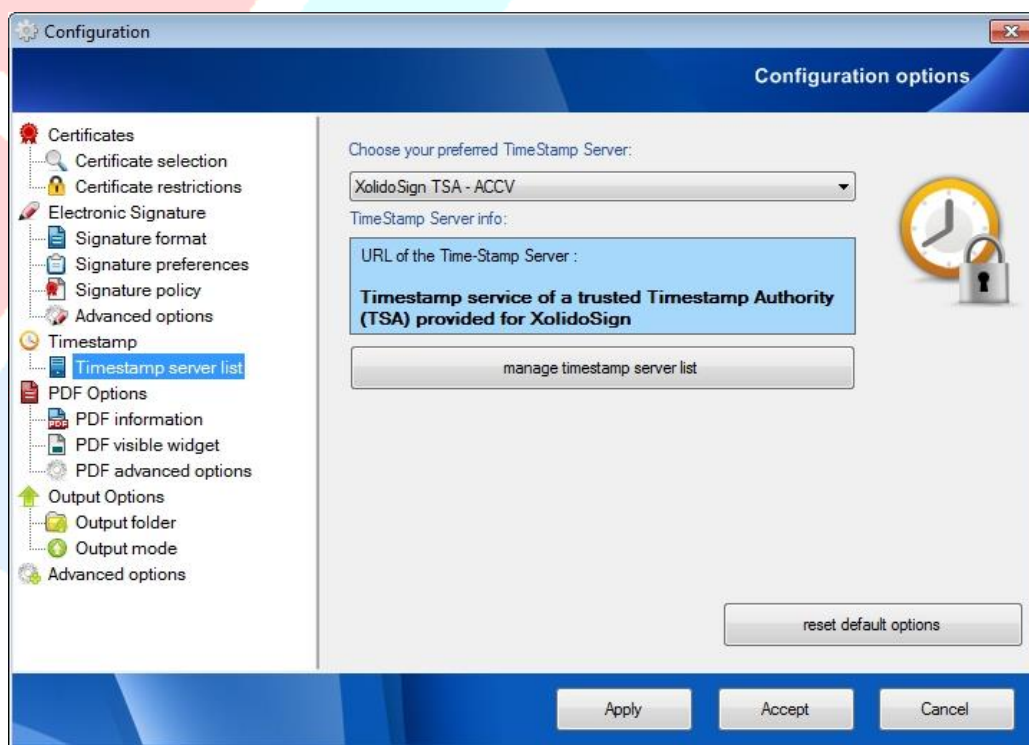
Configuration

Configuration options

Certificates
Certificate selection
Certificate restrictions
Electronic Signature
Signature format
Signature preferences
Signature policy
Advanced options
Timestamp
Timestamp server list
PDF Options
PDF information
PDF visible widget
PDF advanced options
Output Options
Output folder
Output mode
Advanced options

Choose your preferred TimeStamp Server:

XolidoSign TSA - ACCV

TimeStamp Server info:

URL of the Time-Stamp Server :

**Timestamp service of a trusted Timestamp Authority (TSA) provided for XolidoSign**

manage timestamp server list

reset default options

Apply

Accept

Cancel